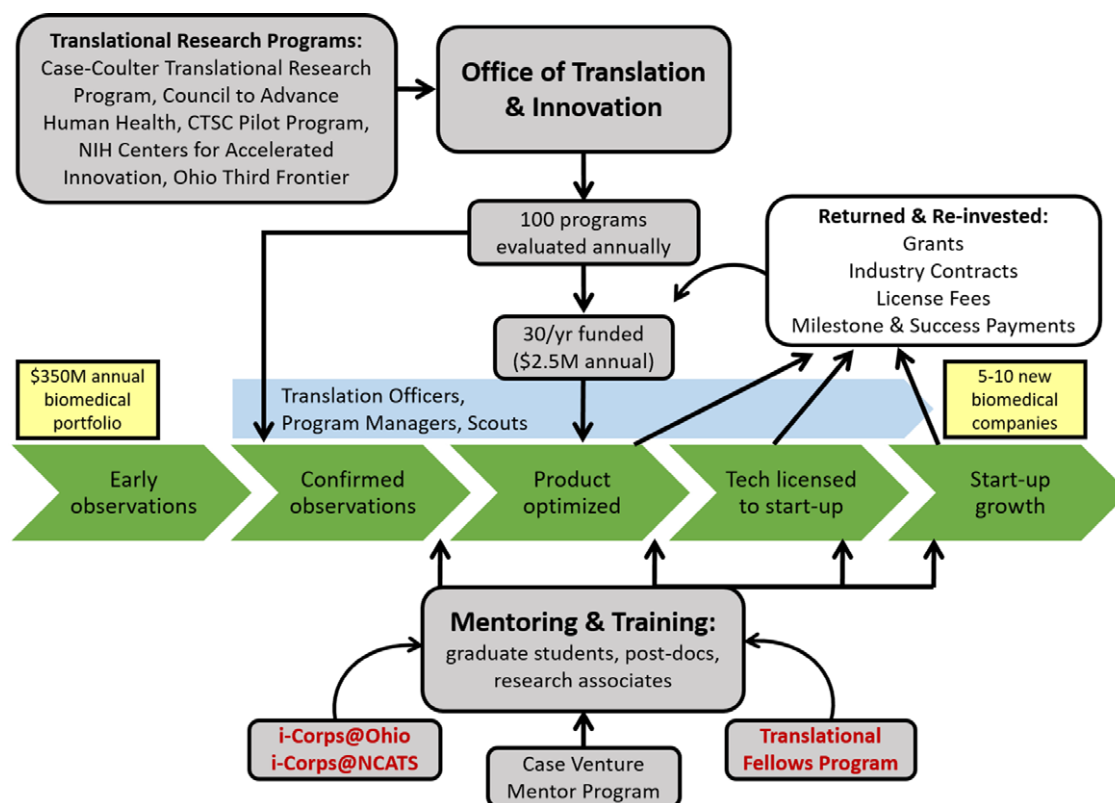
Translational Research Programs:
Case-Coulter Translational Research Program, Council to Advance Human Health, CTSC Pilot Program, NIH Centers for Accelerated Innovation, Ohio Third Frontier

Office of Translation & Innovation

100 programs evaluated annually

Returned & Re-invested:
Grants
Industry Contracts
License Fees
Milestone & Success Payments

30/yr funded ($2.5M annual)

$350M annual biomedical portfolio

Translation Officers, Program Managers, Scouts

5-10 new biomedical companies

Early observations

Confirmed observations

Product optimized

Tech licensed to start-up

Start-up growth

Mentoring & Training:
graduate students, post-docs, research associates

i-Corps@Ohio
i-Corps@NCATS

Case Venture Mentor Program

Translational Fellows Program